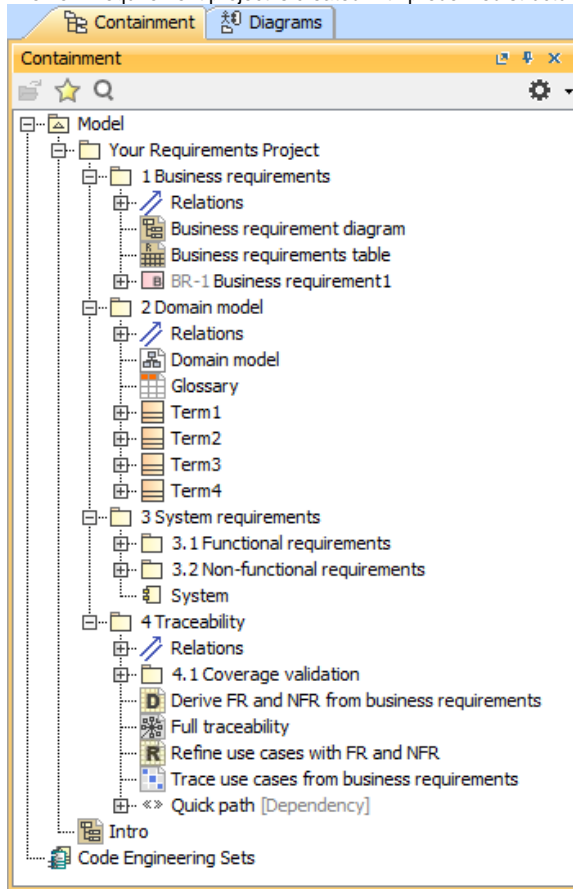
Containment Diagrams

Containment

Model
Your Requirements Project
1 Business requirements
Relations
Business requirement diagram
Business requirements table
BR-1 Business requirement1
2 Domain model
Relations
Domain model
Glossary
Term1
Term2
Term3
Term4
3 System requirements
3.1 Functional requirements
3.2 Non-functional requirements
System
4 Traceability
Relations
4.1 Coverage validation
Derive FR and NFR from business requirements
Full traceability
Refine use cases with FR and NFR
Trace use cases from business requirements
Quick path [Dependency]
Intro
Code Engineering Sets